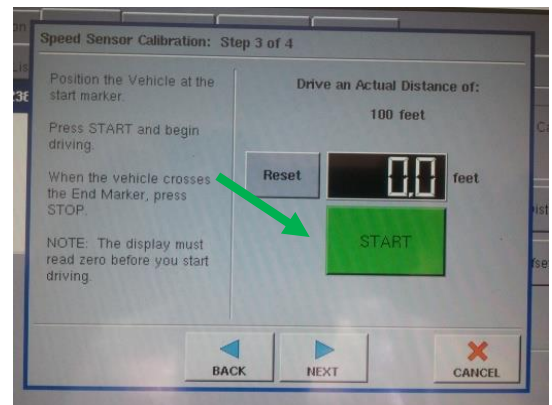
Speed Sensor Calibration: Step 3 of 4

Position the Vehicle at the start marker.

Press START and begin driving.

When the vehicle crosses the End Marker, press STOP.

NOTE: The display must read zero before you start driving.

Drive an Actual Distance of:

100 feet

Reset

0.0

feet

START

BACK

NEXT

CANCEL